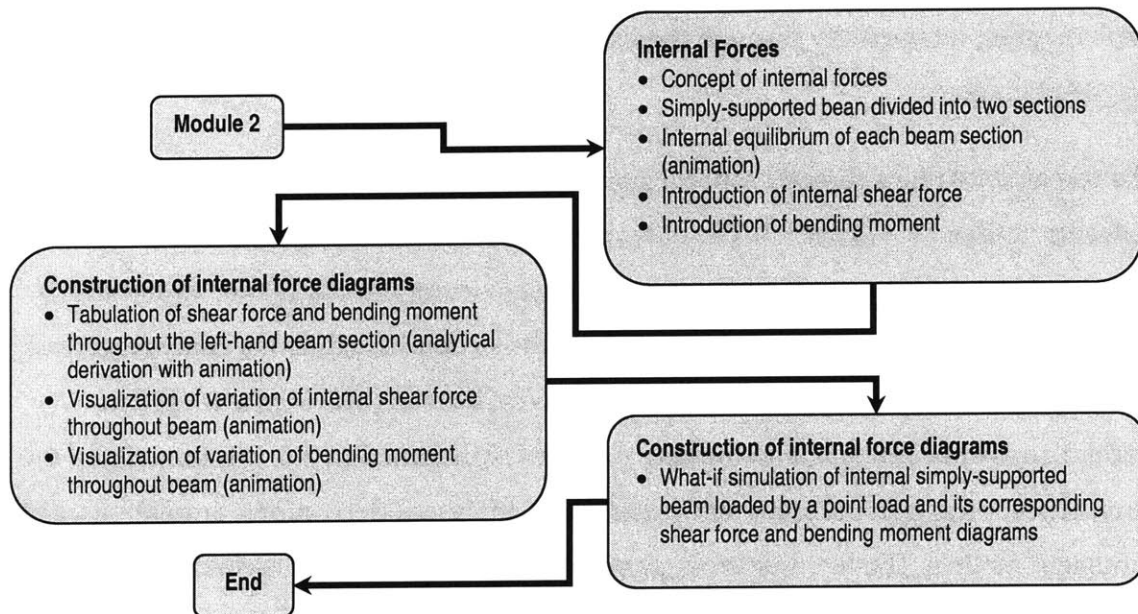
Module 2

Internal Forces
- Concept of internal forces
- Simply-supported bean divided into two sections
- Internal equilibrium of each beam section (animation)
- Introduction of internal shear force
- Introduction of bending moment

Construction of internal force diagrams
- Tabulation of shear force and bending moment throughout the left-hand beam section (analytical derivation with animation)
- Visualization of variation of internal shear force throughout beam (animation)
- Visualization of variation of bending moment throughout beam (animation)

Construction of internal force diagrams
- What-if simulation of internal simply-supported beam loaded by a point load and its corresponding shear force and bending moment diagrams

End